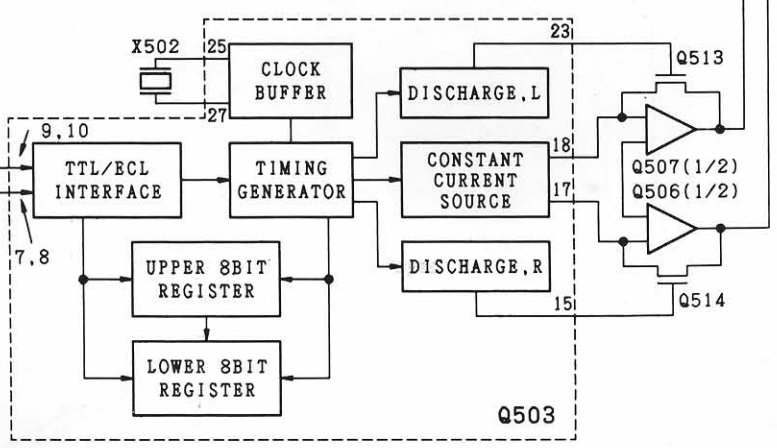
X502
25
27
CLOCK BUFFER
23
DISCHARGE,L
Q513
9,10
TTL/ECL INTERFACE
TIMING GENERATOR
CONSTANT CURRENT SOURCE
18
17
Q507(1/2)
Q506(1/2)
7,8
UPPER 8BIT REGISTER
DISCHARGE,R
15
Q514
LOWER 8BIT REGISTER
Q503